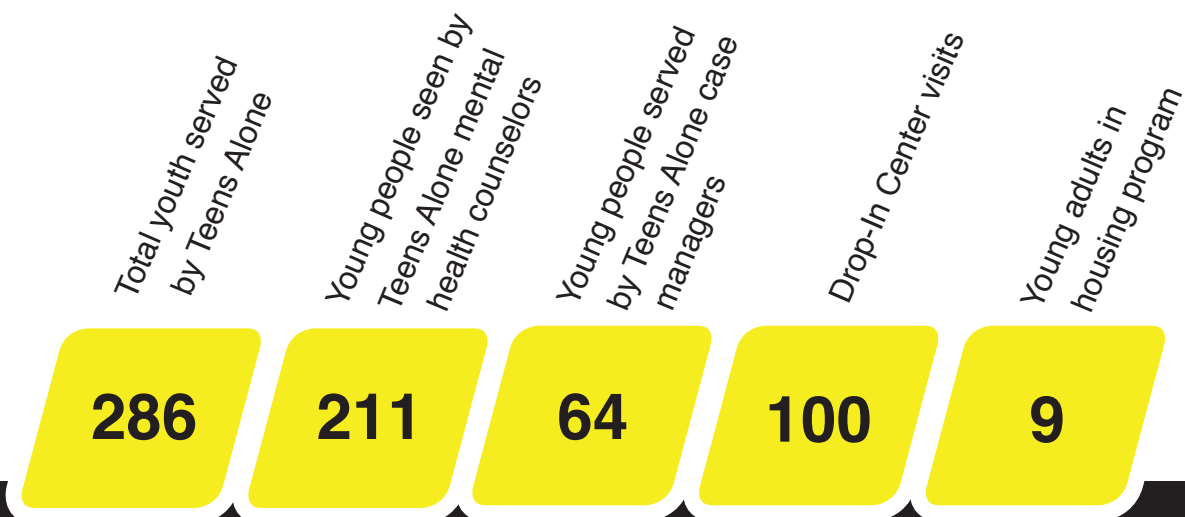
Total youth served by Teens Alone

286

Young people seen by Teens Alone mental health counselors

211

Young people served by Teens Alone case managers

64

Drop-In Center visits

100

Young adults in housing program

9